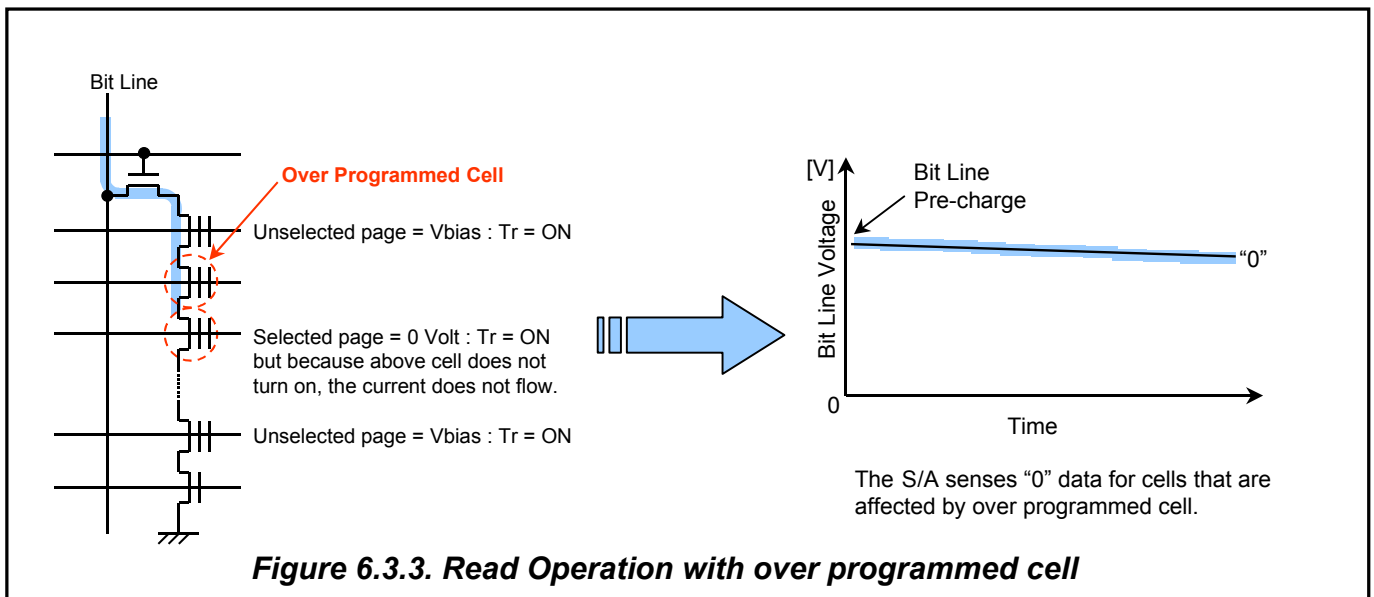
Bit Line

Over Programmed Cell

Unselected page = Vbias : Tr = ON

Selected page = 0 Volt : Tr = ON but because above cell does not turn on, the current does not flow.

Unselected page = Vbias : Tr = ON

[V]

Bit Line Pre-charge

Bit Line Voltage

"0"

0

Time

The S/A senses "0" data for cells that are affected by over programmed cell.

Figure 6.3.3. Read Operation with over programmed cell